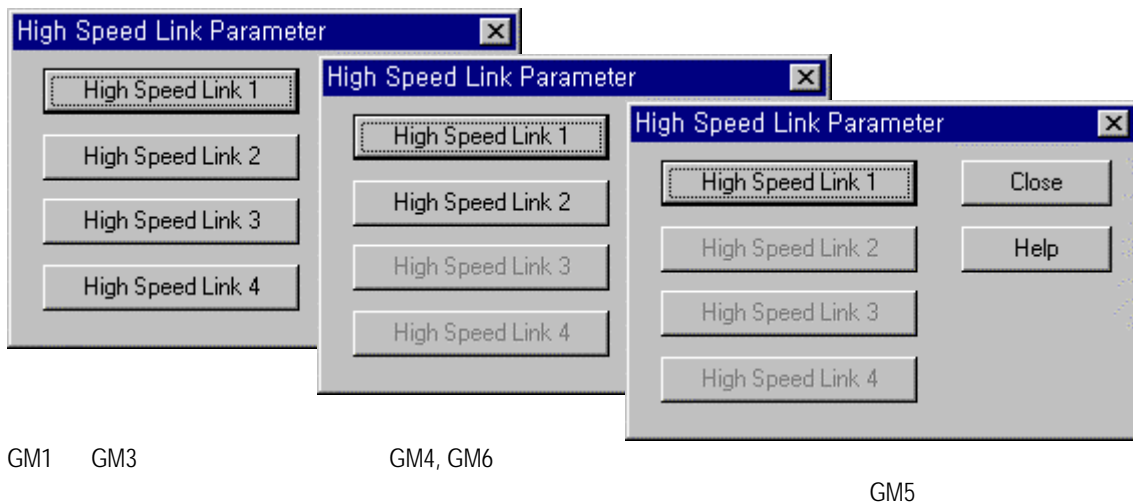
High Speed Link Parameter

High Speed Link 1

High Speed Link 2

High Speed Link 3

High Speed Link 4

High Speed Link Parameter

High Speed Link 1

High Speed Link 2

High Speed Link 3

High Speed Link 4

High Speed Link Parameter

High Speed Link 1

High Speed Link 2

High Speed Link 3

High Speed Link 4

Close

Help

GM1 GM3

GM4, GM6

GM5